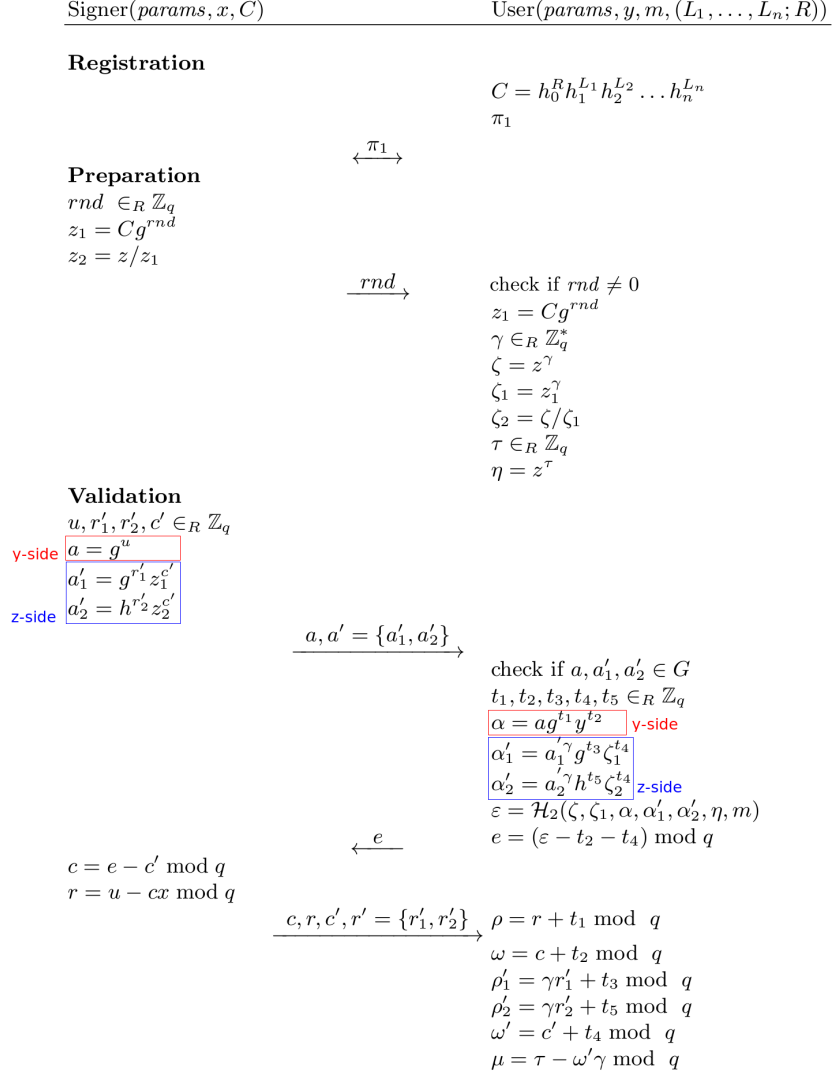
Signer$(params, x, C)$ User$(params, y, m, (L_1, \ldots, L_n; R))$

**Registration**

$C = h_0^R h_1^{L_1} h_2^{L_2} \ldots h_n^{L_n}$
$\pi_1$

$\xleftrightarrow{\pi_1}$

**Preparation**
$rnd \in_R \mathbb{Z}_q$
$z_1 = Cg^{rnd}$
$z_2 = z/z_1$

$\xrightarrow{rnd}$

check if $rnd \neq 0$
$z_1 = Cg^{rnd}$
$\gamma \in_R \mathbb{Z}_q^*$
$\zeta = z^\gamma$
$\zeta_1 = z_1^\gamma$
$\zeta_2 = \zeta/\zeta_1$
$\tau \in_R \mathbb{Z}_q$
$\eta = z^\tau$

**Validation**
$u, r_1', r_2', c' \in_R \mathbb{Z}_q$
y-side $a = g^u$
$a_1' = g^{r_1'} z_1^{c'}$
z-side $a_2' = h^{r_2'} z_2^{c'}$

$\xrightarrow{a, a' = \{a_1', a_2'\}}$

check if $a, a_1', a_2' \in G$
$t_1, t_2, t_3, t_4, t_5 \in_R \mathbb{Z}_q$
$\alpha = ag^{t_1} y^{t_2}$ y-side
$\alpha_1' = a_1'^\gamma g^{t_3} \zeta_1^{t_4}$
$\alpha_2' = a_2'^\gamma h^{t_5} \zeta_2^{t_4}$ z-side
$\varepsilon = \mathcal{H}_2(\zeta, \zeta_1, \alpha, \alpha_1', \alpha_2', \eta, m)$
$e = (\varepsilon - t_2 - t_4) \bmod q$

$\xleftarrow{e}$

$c = e - c' \bmod q$
$r = u - cx \bmod q$

$\xrightarrow{c, r, c', r' = \{r_1', r_2'\}}$

$\rho = r + t_1 \bmod q$
$\omega = c + t_2 \bmod q$
$\rho_1' = \gamma r_1' + t_3 \bmod q$
$\rho_2' = \gamma r_2' + t_5 \bmod q$
$\omega' = c' + t_4 \bmod q$
$\mu = \tau - \omega' \gamma \bmod q$